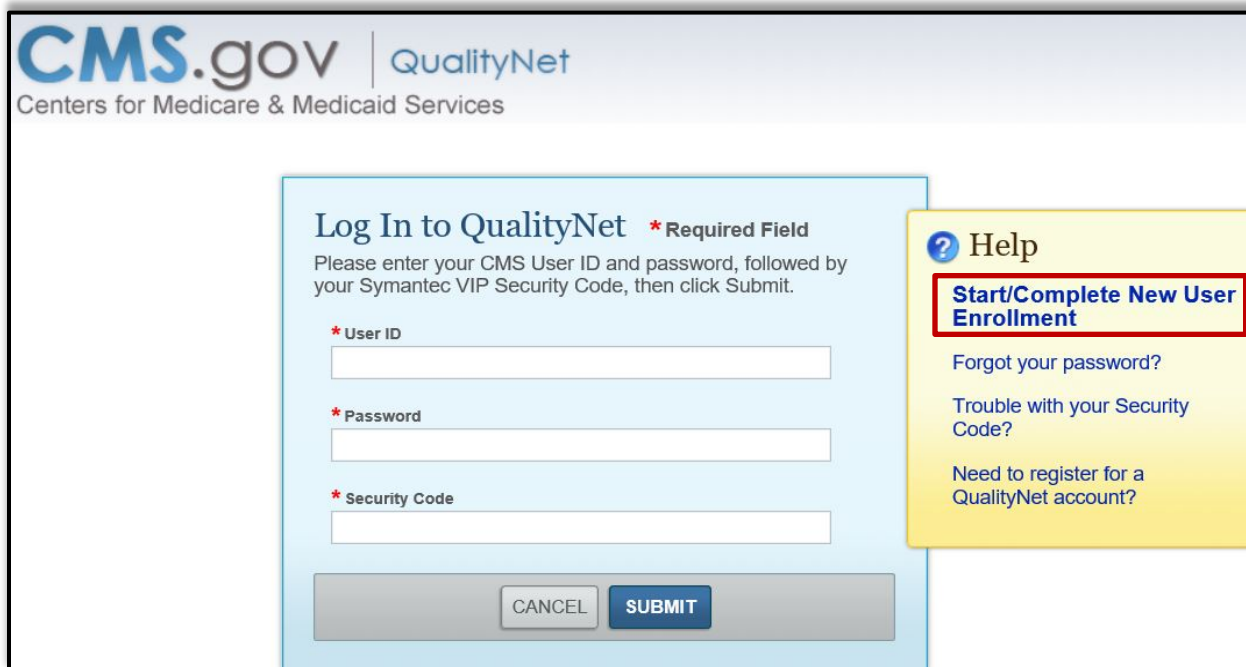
CMS.gov | QualityNet
Centers for Medicare & Medicaid Services

Log In to QualityNet * Required Field

Please enter your CMS User ID and password, followed by your Symantec VIP Security Code, then click Submit.

* User ID

* Password

* Security Code

CANCEL SUBMIT

Help

Start/Complete New User Enrollment

Forgot your password?

Trouble with your Security Code?

Need to register for a QualityNet account?